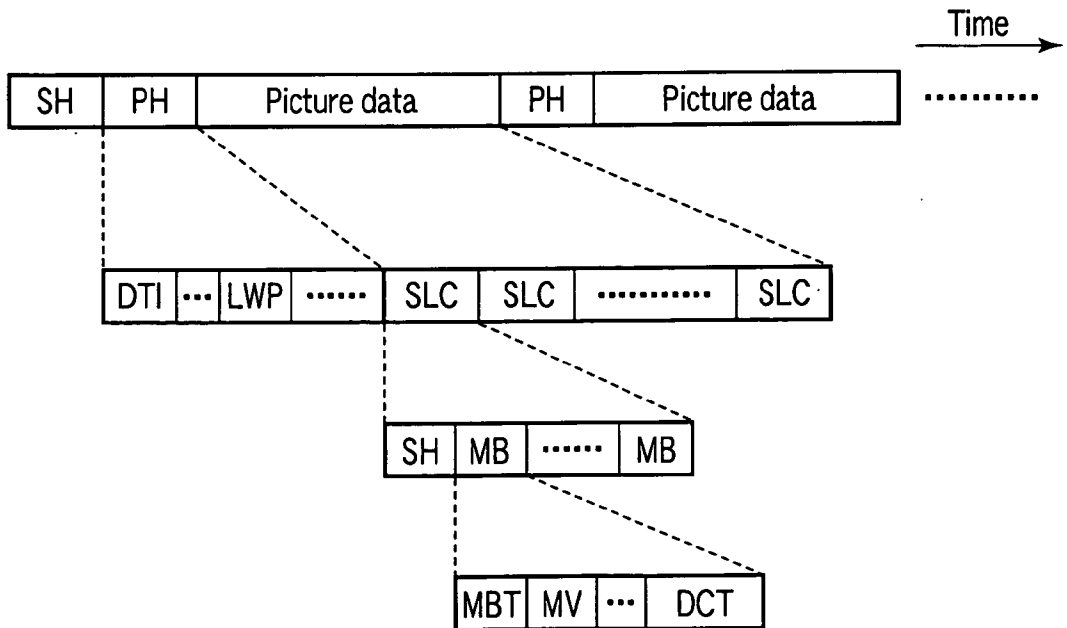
Time

| SH | PH | Picture data | PH | Picture data | ......... |
|---|---|---|---|---|---|

| DTI | ··· | LWP | ······ | SLC | SLC | ·········· | SLC |
|---|---|---|---|---|---|---|---|

| SH | MB | ······ | MB |
|---|---|---|---|

| MBT | MV | ··· | DCT |
|---|---|---|---|